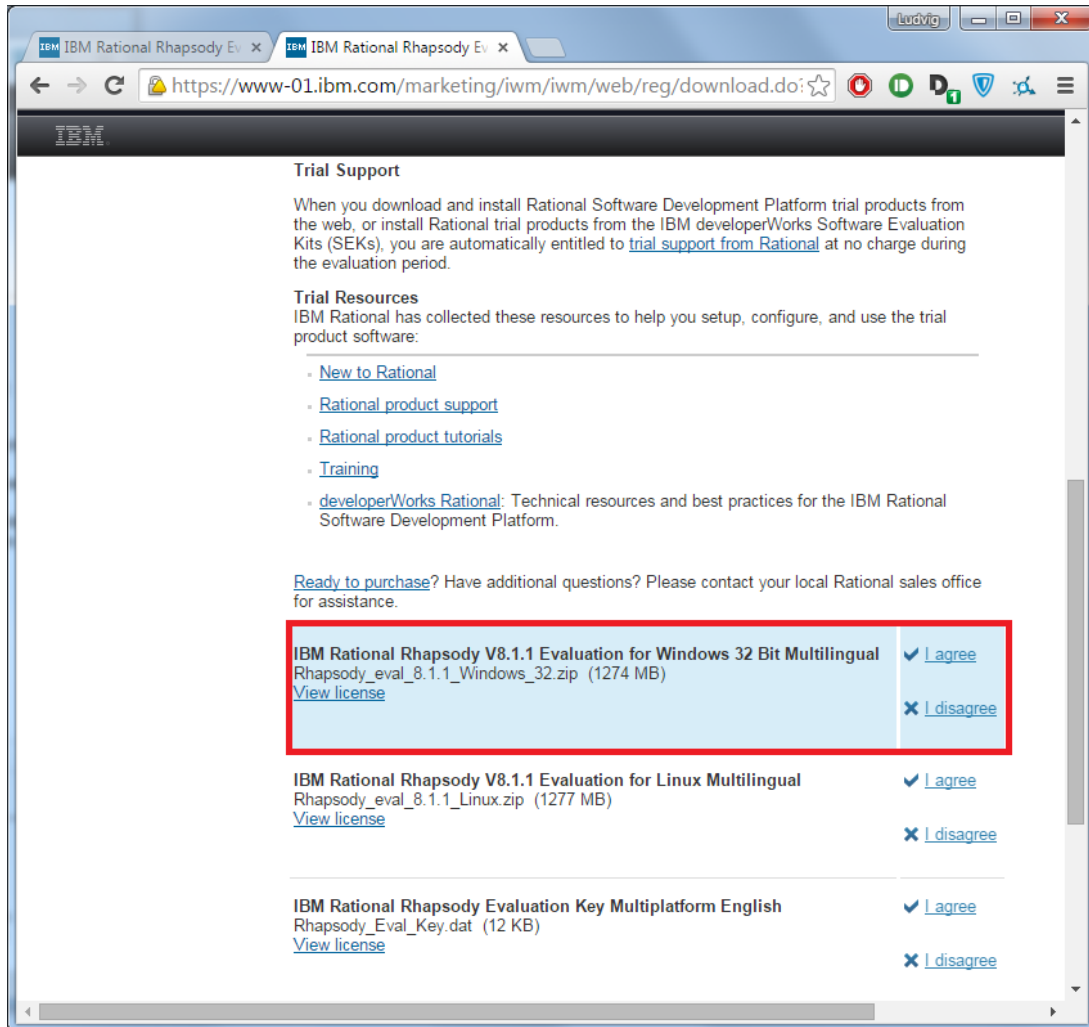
Ludvig

IBM Rational Rhapsody Ev ×

IBM Rational Rhapsody Ev ×

https://www-01.ibm.com/marketing/iwm/iwm/web/reg/download.do

IBM

Trial Support

When you download and install Rational Software Development Platform trial products from the web, or install Rational trial products from the IBM developerWorks Software Evaluation Kits (SEKs), you are automatically entitled to trial support from Rational at no charge during the evaluation period.

Trial Resources
IBM Rational has collected these resources to help you setup, configure, and use the trial product software:

- New to Rational
- Rational product support
- Rational product tutorials
- Training
- developerWorks Rational: Technical resources and best practices for the IBM Rational Software Development Platform.

Ready to purchase? Have additional questions? Please contact your local Rational sales office for assistance.

IBM Rational Rhapsody V8.1.1 Evaluation for Windows 32 Bit Multilingual
Rhapsody_eval_8.1.1_Windows_32.zip (1274 MB)
View license

I agree

I disagree

IBM Rational Rhapsody V8.1.1 Evaluation for Linux Multilingual
Rhapsody_eval_8.1.1_Linux.zip (1277 MB)
View license

I agree

I disagree

IBM Rational Rhapsody Evaluation Key Multiplatform English
Rhapsody_Eval_Key.dat (12 KB)
View license

I agree

I disagree